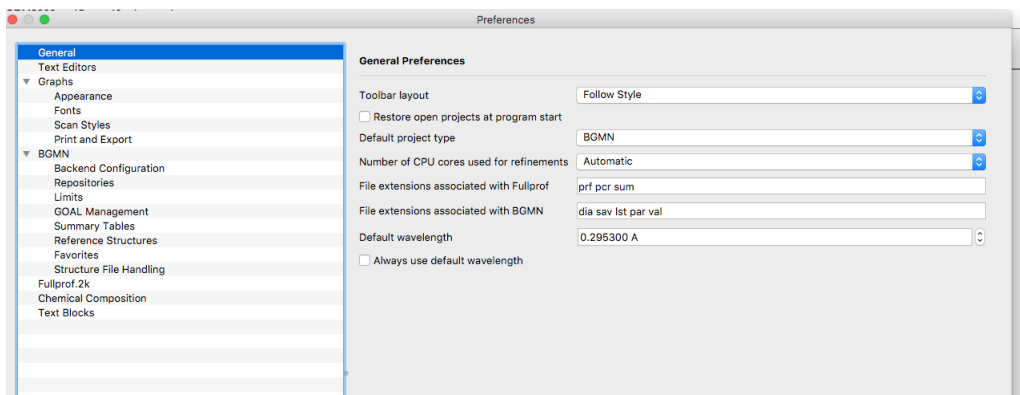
Preferences

General
Text Editors
Graphs
Appearance
Fonts
Scan Styles
Print and Export
BGMN
Backend Configuration
Repositories
Limits
GOAL Management
Summary Tables
Reference Structures
Favorites
Structure File Handling
Fullprof.2k
Chemical Composition
Text Blocks

General Preferences

Toolbar layout | Follow Style
Restore open projects at program start
Default project type | BGMN
Number of CPU cores used for refinements | Automatic
File extensions associated with Fullprof | prf pcr sum
File extensions associated with BGMN | dia sav lst par val
Default wavelength | 0.295300 A
Always use default wavelength